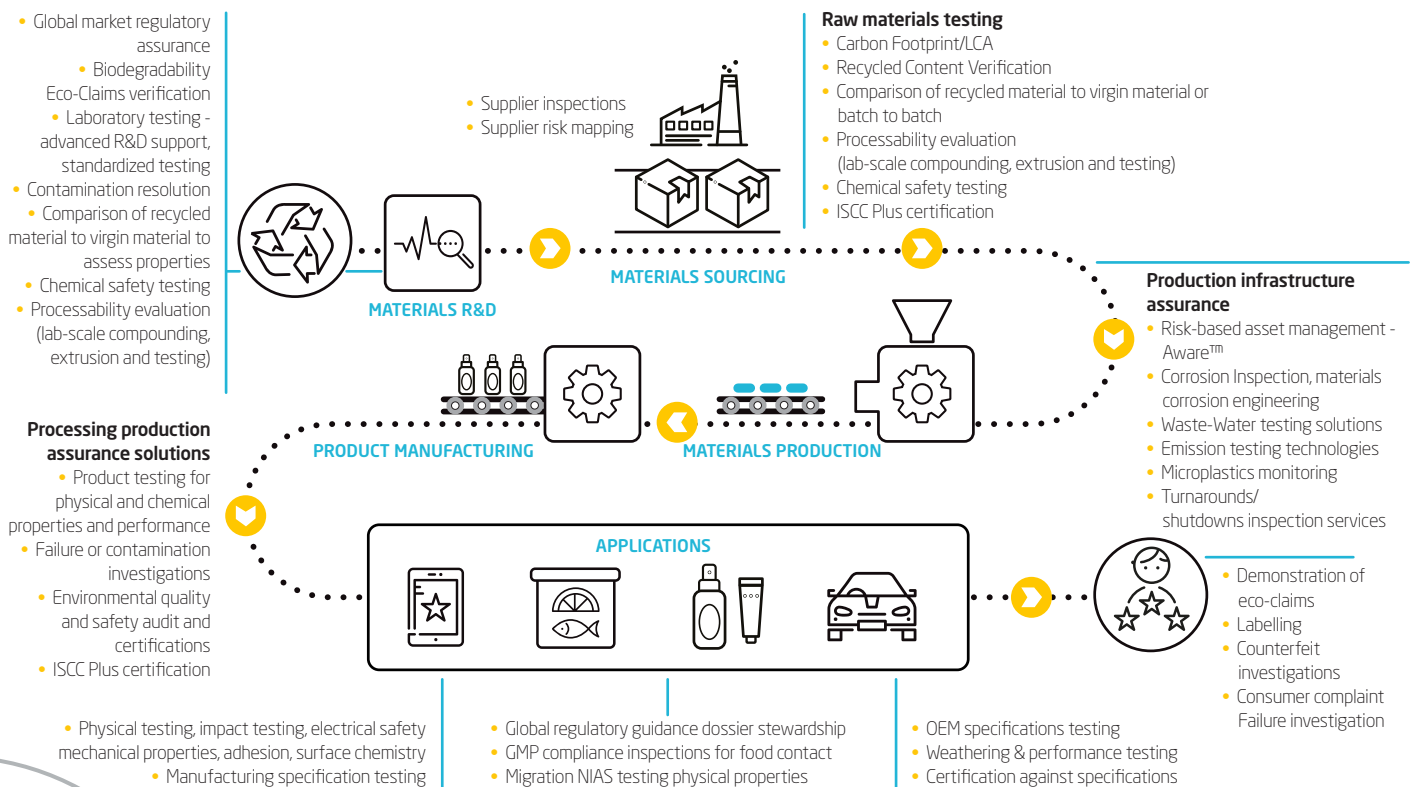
• Global market regulatory assurance
• Biodegradability Eco-Claims verification
• Laboratory testing - advanced R&D support, standardized testing
• Contamination resolution
• Comparison of recycled material to virgin material to assess properties
• Chemical safety testing
• Processability evaluation (lab-scale compounding, extrusion and testing)

MATERIALS R&D

• Supplier inspections
• Supplier risk mapping

MATERIALS SOURCING

Raw materials testing
• Carbon Footprint/LCA
• Recycled Content Verification
• Comparison of recycled material to virgin material or batch to batch
• Processability evaluation (lab-scale compounding, extrusion and testing)
• Chemical safety testing
• ISCC Plus certification

Production infrastructure assurance
• Risk-based asset management - Aware™
• Corrosion Inspection, materials corrosion engineering
• Waste-Water testing solutions
• Emission testing technologies
• Microplastics monitoring
• Turnarounds/ shutdowns inspection services

PRODUCT MANUFACTURING

MATERIALS PRODUCTION

Processing production assurance solutions
• Product testing for physical and chemical properties and performance
• Failure or contamination investigations
• Environmental quality and safety audit and certifications
• ISCC Plus certification

APPLICATIONS

• Demonstration of eco-claims
• Labelling
• Counterfeit investigations
• Consumer complaint Failure investigation

• Physical testing, impact testing, electrical safety mechanical properties, adhesion, surface chemistry
• Manufacturing specification testing

• Global regulatory guidance dossier stewardship
• GMP compliance inspections for food contact
• Migration NIAS testing physical properties

• OEM specifications testing
• Weathering & performance testing
• Certification against specifications